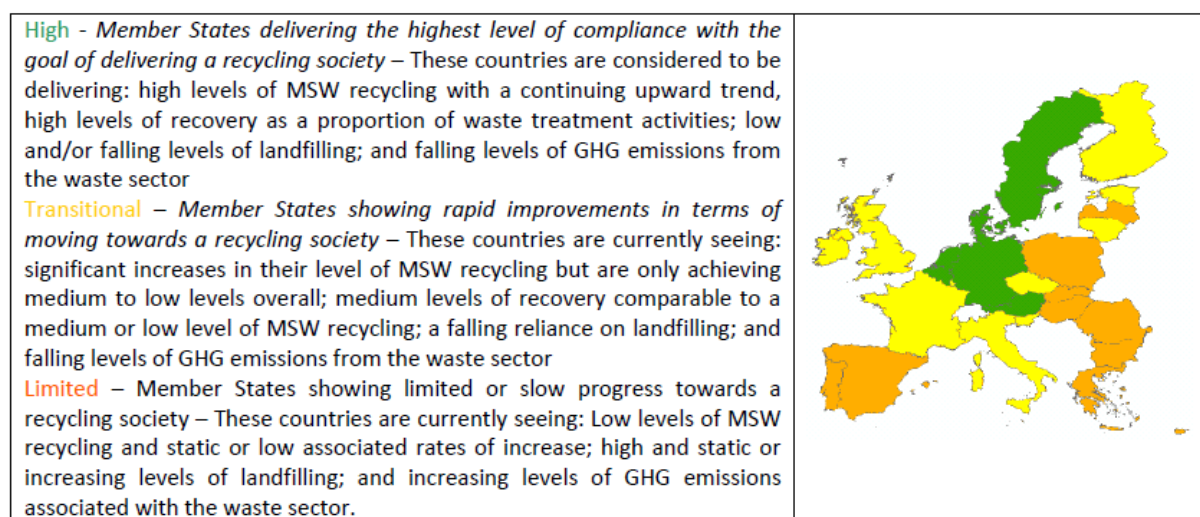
High - *Member States delivering the highest level of compliance with the goal of delivering a recycling society* – These countries are considered to be delivering: high levels of MSW recycling with a continuing upward trend, high levels of recovery as a proportion of waste treatment activities; low and/or falling levels of landfilling; and falling levels of GHG emissions from the waste sector

Transitional – *Member States showing rapid improvements in terms of moving towards a recycling society* – These countries are currently seeing: significant increases in their level of MSW recycling but are only achieving medium to low levels overall; medium levels of recovery comparable to a medium or low level of MSW recycling; a falling reliance on landfilling; and falling levels of GHG emissions from the waste sector

Limited – Member States showing limited or slow progress towards a recycling society – These countries are currently seeing: Low levels of MSW recycling and static or low associated rates of increase; high and static or increasing levels of landfilling; and increasing levels of GHG emissions associated with the waste sector.